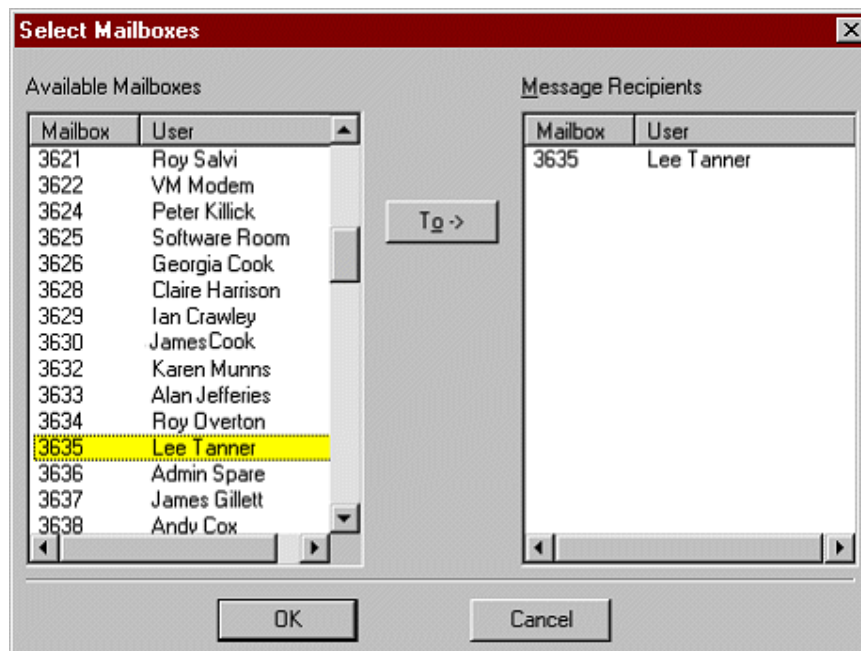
Select Mailboxes

Available Mailboxes

| Mailbox | User |
|---|---|
| 3621 | Roy Salvi |
| 3622 | VM Modem |
| 3624 | Peter Killick |
| 3625 | Software Room |
| 3626 | Georgia Cook |
| 3628 | Claire Harrison |
| 3629 | Ian Crawley |
| 3630 | JamesCook |
| 3632 | Karen Munns |
| 3633 | Alan Jefferies |
| 3634 | Roy Overton |
| 3635 | Lee Tanner |
| 3636 | Admin Spare |
| 3637 | James Gillett |
| 3638 | Andy Cox |

To ->

Message Recipients

| Mailbox | User |
|---|---|
| 3635 | Lee Tanner |

OK

Cancel